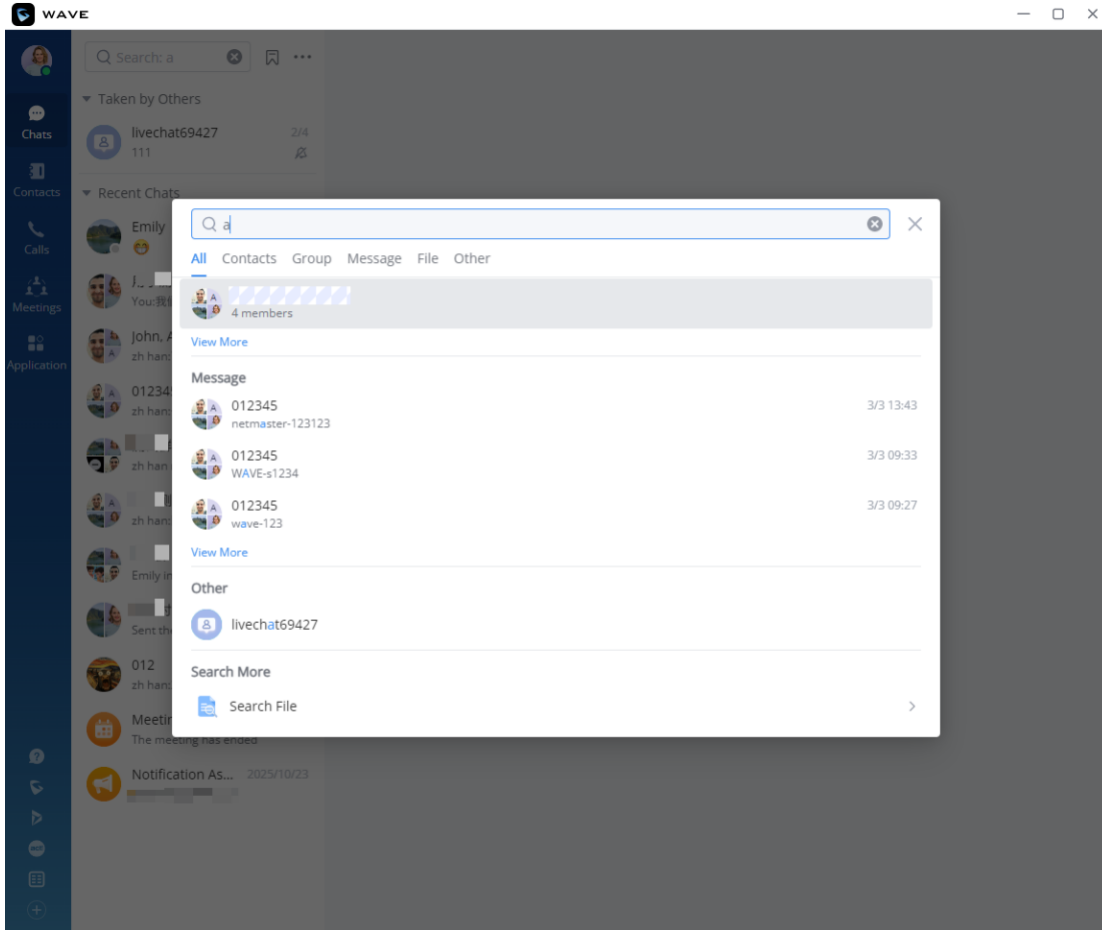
WAVE

Search: a

Taken by Others

livechat69427 2/4
111

Recent Chats

Emily

J...
You:我

John, A
zh han

01234
zh han

zh han

zh han

Emily i

Sent th

012
zh han

Meetin
The meeting has ended

Notification As... 2025/10/23

Chats
Contacts
Calls
Meetings
Application

a

All Contacts Group Message File Other

4 members

View More

Message

012345 3/3 13:43
netmaster-123123

012345 3/3 09:33
WAVE-s1234

012345 3/3 09:27
wave-123

View More

Other

livechat69427

Search More

Search File